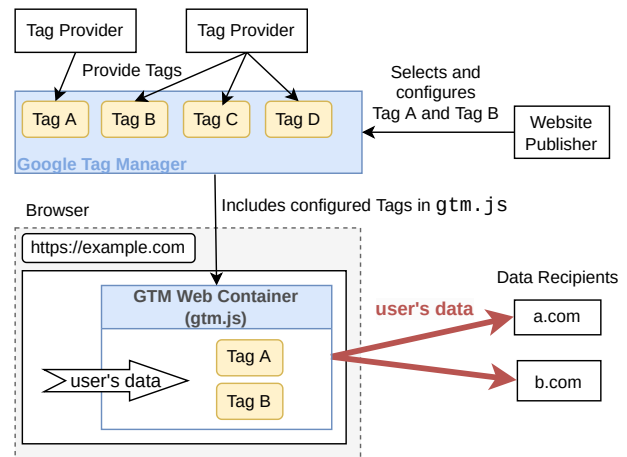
Tag Provider

Tag Provider

Provide Tags

Selects and configures Tag A and Tag B

Tag A

Tag B

Tag C

Tag D

Google Tag Manager

Website Publisher

Includes configured Tags in gtm.js

Browser

https://example.com

Data Recipients

GTM Web Container (gtm.js)

user's data

a.com

Tag A

user's data

Tag B

b.com